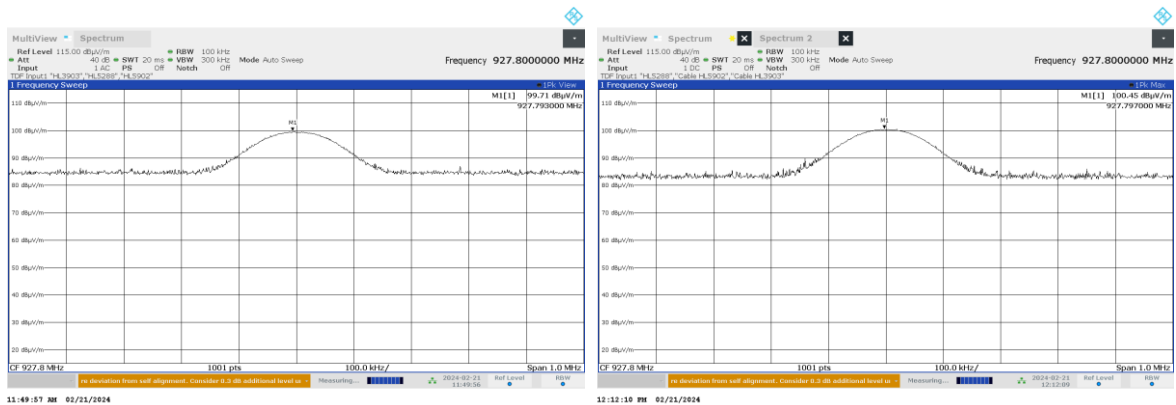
MultiView Spectrum

Ref Level 115.00 dBµV/m RBW 100 kHz
Att 40 dB SWT 20 ms VBW 300 kHz Mode Auto Sweep
Input 1 AC PS Off Notch Off
TDF Input1 "HL3903","HL5288","HL5902"

Frequency 927.8000000 MHz

1 Frequency Sweep 1Pk View

M1[1] 99.71 dBµV/m
927.793000 MHz

M1

110 dBµV/m
100 dBµV/m
90 dBµV/m
80 dBµV/m
70 dBµV/m
60 dBµV/m
50 dBµV/m
40 dBµV/m
30 dBµV/m
20 dBµV/m

CF 927.8 MHz 1001 pts 100.0 kHz/ Span 1.0 MHz

re deviation from self alignment. Consider 0.3 dB additional level u Measuring... 2024-02-21 11:49:56 Ref Level RBW

11:49:57 AM 02/21/2024

MultiView Spectrum Spectrum 2

Ref Level 115.00 dBµV/m RBW 100 kHz
Att 40 dB SWT 20 ms VBW 300 kHz Mode Auto Sweep
Input 1 DC PS Off Notch Off
TDF Input1 "HL5288","Cable HL5902","Cable HL3903"

Frequency 927.8000000 MHz

1 Frequency Sweep 1Pk Max

M1[1] 100.45 dBµV/m
927.797000 MHz

M1

110 dBµV/m
100 dBµV/m
90 dBµV/m
80 dBµV/m
70 dBµV/m
60 dBµV/m
50 dBµV/m
40 dBµV/m
30 dBµV/m
20 dBµV/m

CF 927.8 MHz 1001 pts 100.0 kHz/ Span 1.0 MHz

re deviation from self alignment. Consider 0.3 dB additional level u Measuring... 2024-02-21 12:12:09 Ref Level RBW

12:12:10 PM 02/21/2024